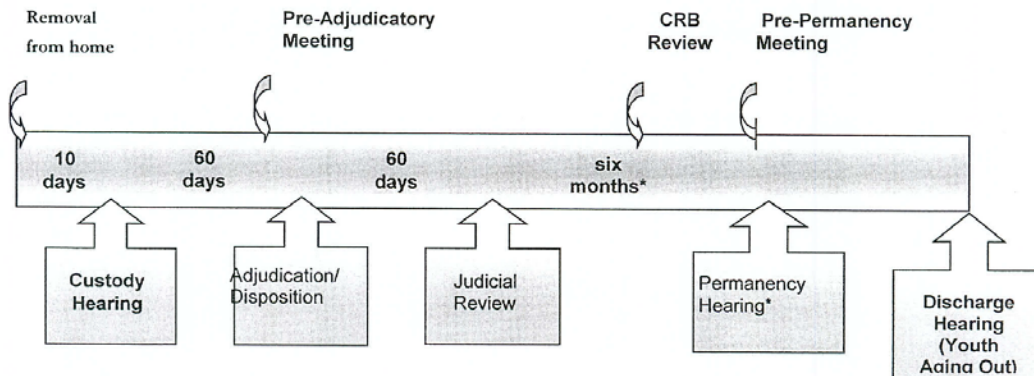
Removal from home

Pre-Adjudicatory Meeting

CRB Review

Pre-Permanency Meeting

10 days

60 days

60 days

six months*

Custody Hearing

Adjudication/ Disposition

Judicial Review

Permanency Hearing*

Discharge Hearing (Youth Aging Out)